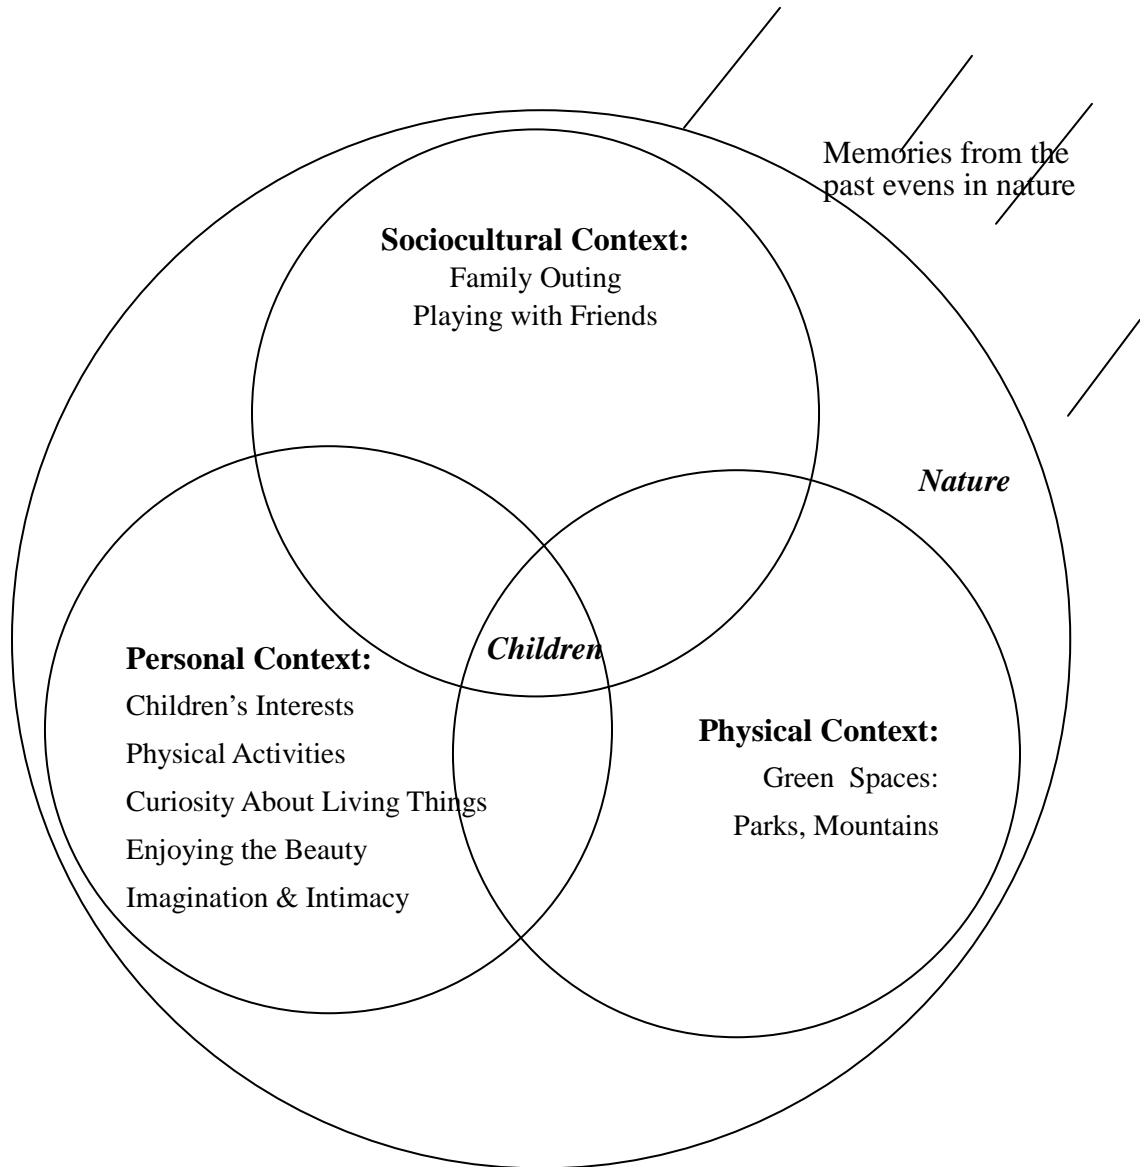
Memories from the past evens in nature

Sociocultural Context:
Family Outing
Playing with Friends

Nature

Children

Personal Context:
Children's Interests
Physical Activities
Curiosity About Living Things
Enjoying the Beauty
Imagination & Intimacy

Physical Context:
Green Spaces:
Parks, Mountains